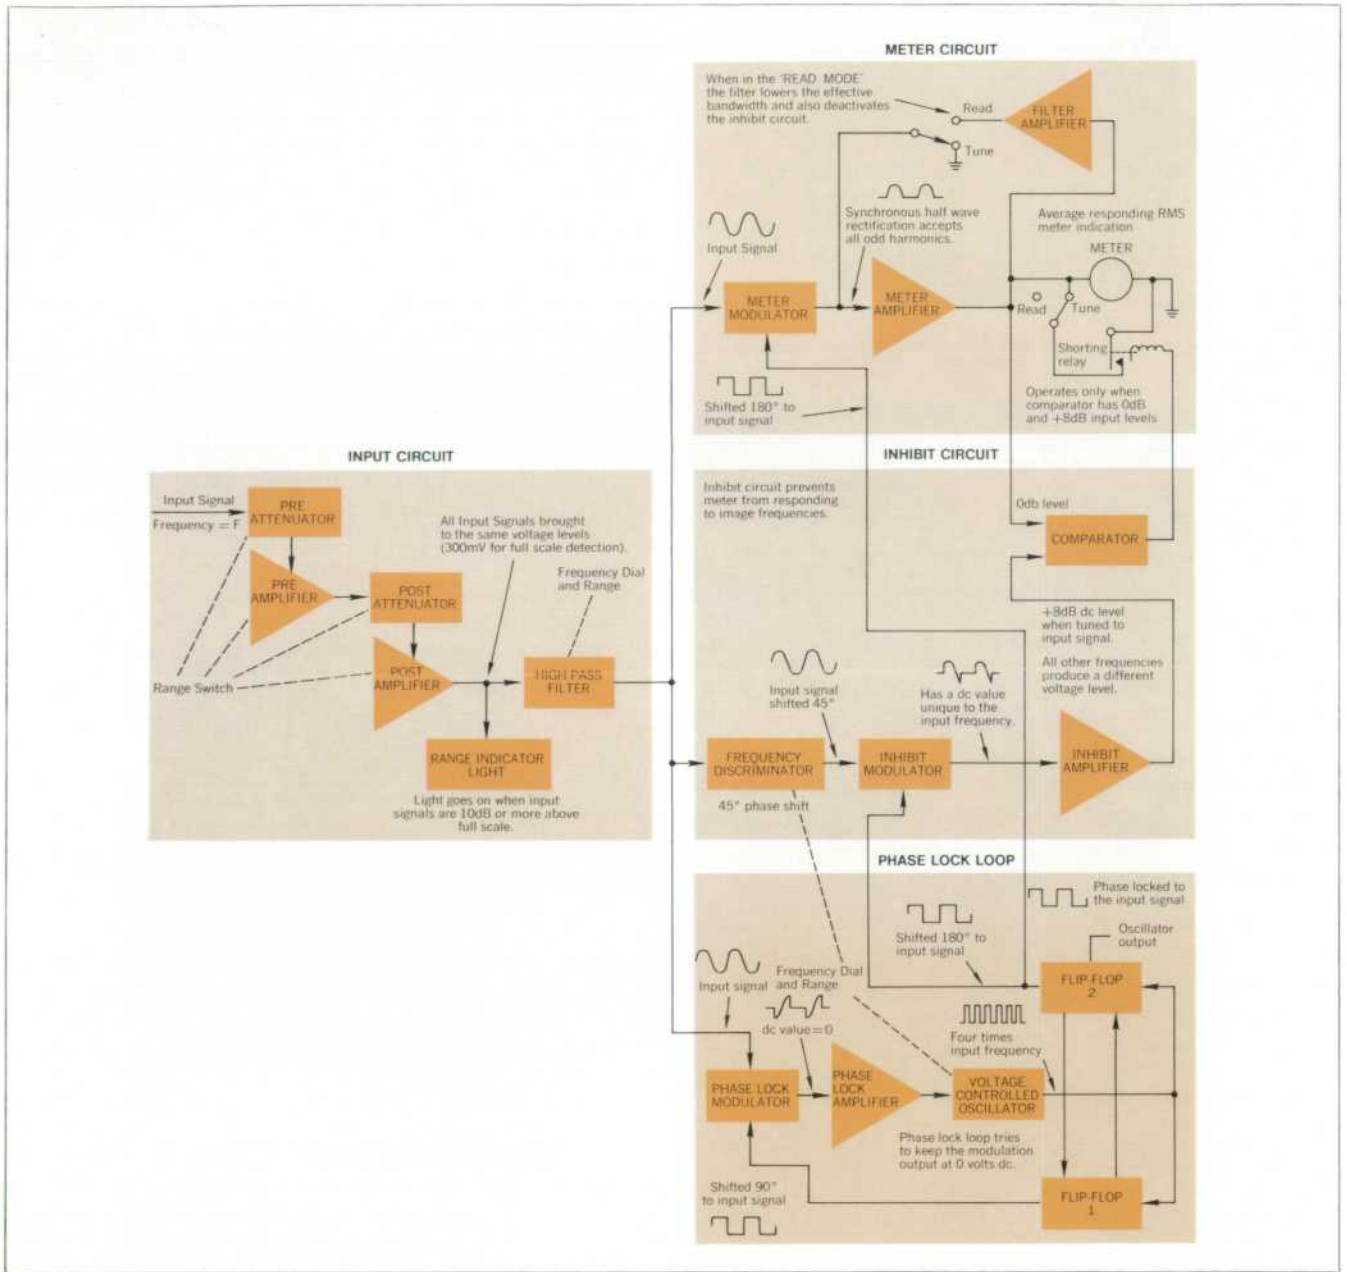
METER CIRCUIT

When in the 'READ MODE' the filter lowers the effective bandwidth and also deactivates the inhibit circuit.

Read

Tune

FILTER AMPLIFIER

Input Signal

Synchronous half wave rectification accepts all odd harmonics.

Average responding RMS meter indication

METER

METER MODULATOR

METER AMPLIFIER

Read

Tune

Shorting relay

Shifted 180° to input signal

Operates only when comparator has 0dB and +8dB input levels

INPUT CIRCUIT

INHIBIT CIRCUIT

Input Signal

Frequency = F

PRE ATTENUATOR

PRE AMPLIFIER

POST ATTENUATOR

POST AMPLIFIER

All Input Signals brought to the same voltage levels (300mV for full scale detection).

Frequency Dial and Range

HIGH PASS FILTER

Range Switch

RANGE INDICATOR LIGHT

Light goes on when input signals are 10dB or more above full scale.

Inhibit circuit prevents meter from responding to image frequencies.

0db level

COMPARATOR

+8dB dc level when tuned to input signal.

All other frequencies produce a different voltage level.

Input signal shifted 45°

Has a dc value unique to the input frequency.

FREQUENCY DISCRIMINATOR

INHIBIT MODULATOR

INHIBIT AMPLIFIER

45° phase shift

PHASE LOCK LOOP

Phase locked to the input signal

Shifted 180° to input signal

Oscillator output

Input signal

Frequency Dial and Range

dc value = 0

FLIP-FLOP 2

Four times input frequency

PHASE LOCK MODULATOR

PHASE LOCK AMPLIFIER

VOLTAGE CONTROLLED OSCILLATOR

Phase lock loop tries to keep the modulation output at 0 volts dc.

Shifted 90° to input signal

FLIP-FLOP 1